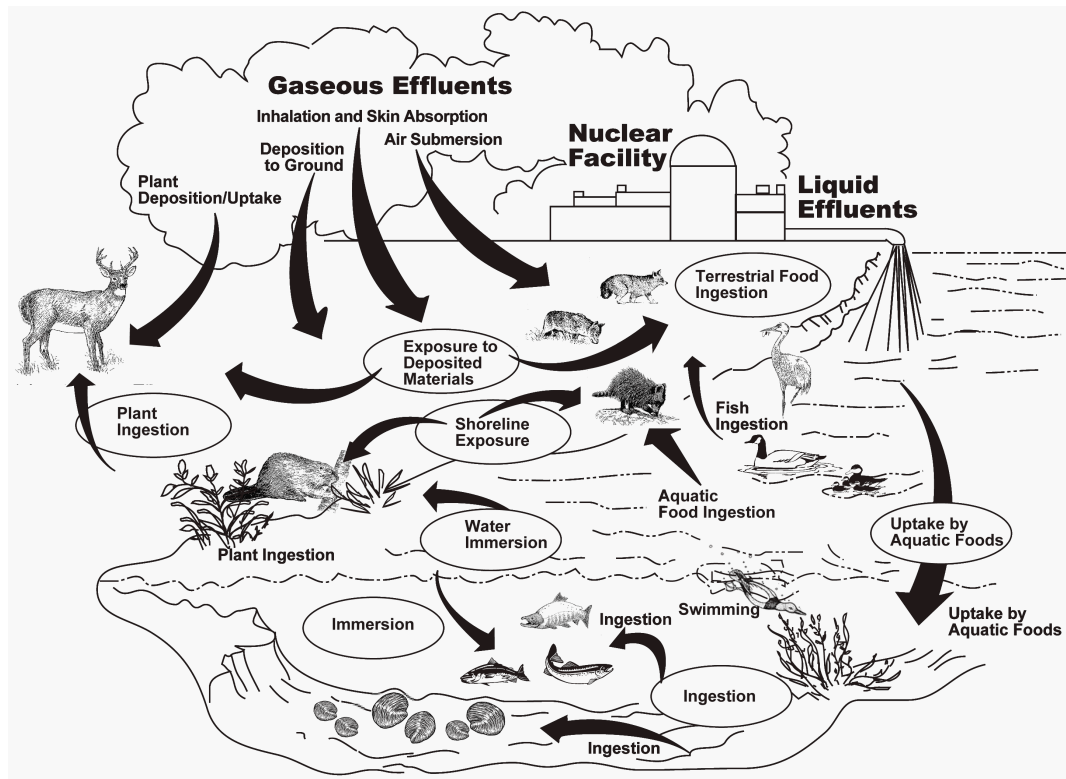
Gaseous Effluents

Inhalation and Skin Absorption

Deposition to Ground

Air Submersion

Nuclear Facility

Plant Deposition/Uptake

Liquid Effluents

Terrestrial Food Ingestion

Exposure to Deposited Materials

Plant Ingestion

Shoreline Exposure

Fish Ingestion

Aquatic Food Ingestion

Water Immersion

Plant Ingestion

Uptake by Aquatic Foods

Immersion

Swimming

Ingestion

Uptake by Aquatic Foods

Ingestion

Ingestion